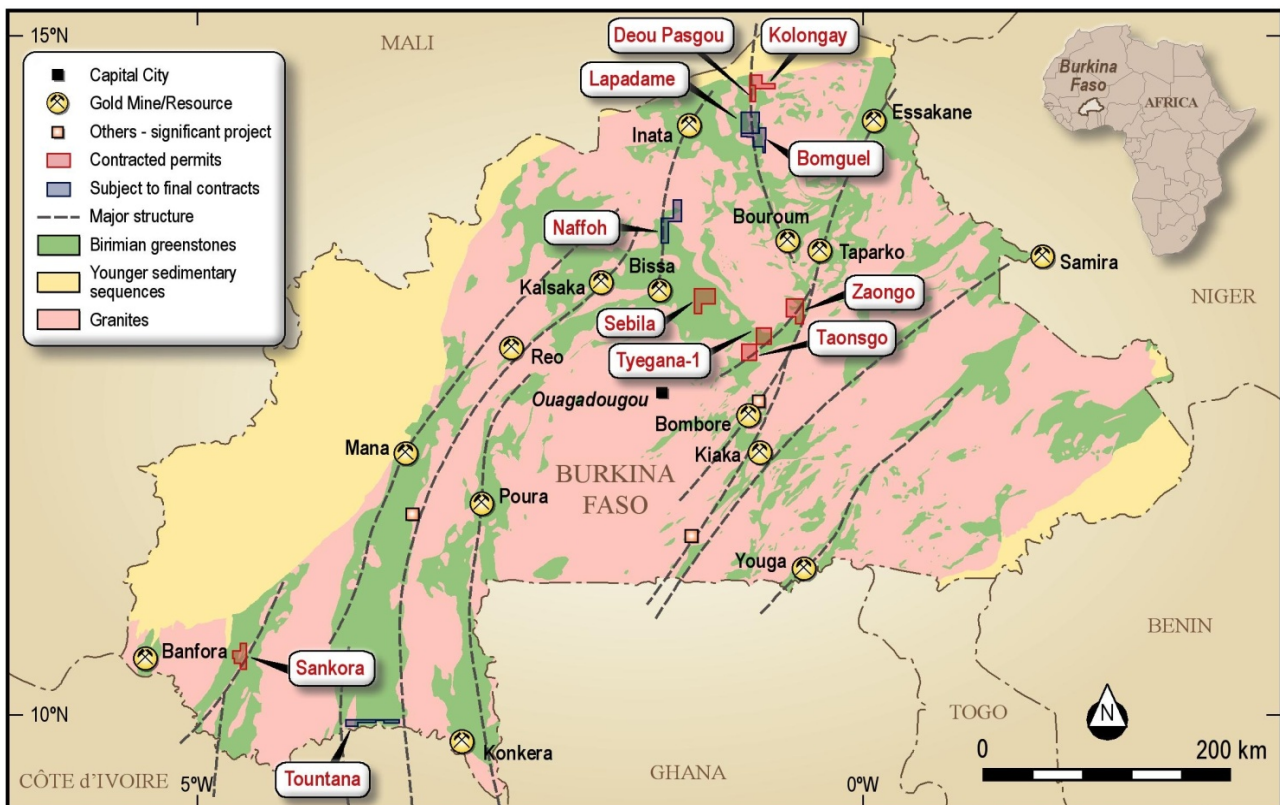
15ºN

MALI

Capital City
Gold Mine/Resource
Others - significant project
Contracted permits
Subject to final contracts
Major structure
Birimian greenstones
Younger sedimentary sequences
Granites

Deou Pasgou
Kolongay
Lapadame
Bomguel
Inata
Essakane

Burkina Faso
AFRICA

Naffoh
Bouroum
Taparko
Samira
Bissa
Kalsaka
Zaongo
Sebila
Taonsgo
Tyegana-1
Reo

NIGER

Ouagadougou
Bombore
Kiaka
Mana
BURKINA FASO
Poura
Youga

Banfora
Sankora

BENIN

TOGO

10ºN
Konkera
Tountana

N
0
200 km

CÔTE d'IVOIRE
5ºW
GHANA
0ºW